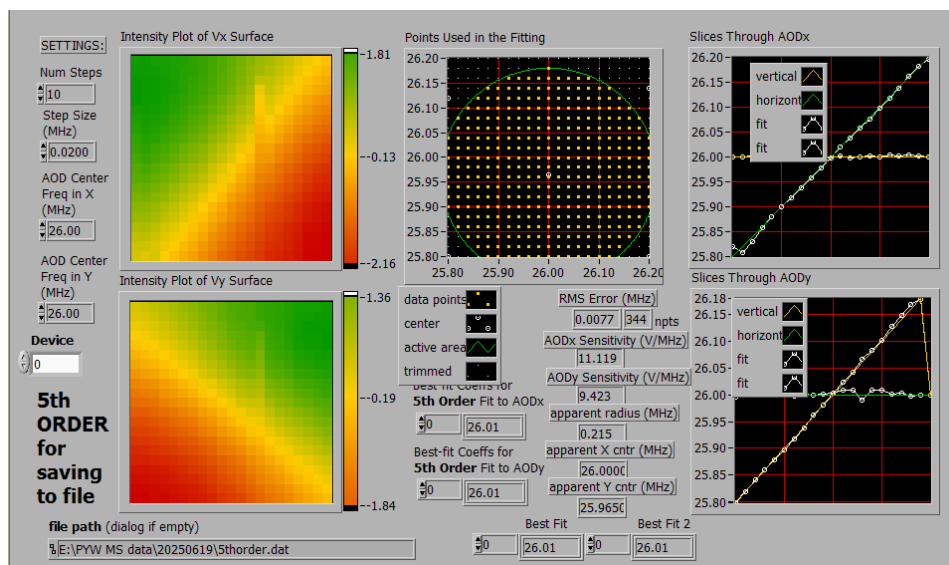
SETTINGS:

Num Steps
10

Step Size (MHz)
0.0200

AOD Center Freq in X (MHz)
26.00

AOD Center Freq in Y (MHz)
26.00

Device
0

5th ORDER for saving to file

Intensity Plot of Vx Surface
1.81
-0.13
-2.16

Intensity Plot of Vy Surface
1.36
-0.19
-1.84

file path (dialog if empty)
E:\PYW MS data\20250619\5thorder.dat

Points Used in the Fitting
26.20
26.15
26.10
26.05
26.00
25.95
25.90
25.85
25.80
25.80 25.90 26.00 26.10 26.20

data points
center
active area
trimmed

Best-fit Coeffs for 5th Order Fit to AODx
0
26.01

Best-fit Coeffs for 5th Order Fit to AODy
0
26.01

RMS Error (MHz)
0.0077
344 npts

AODx Sensitivity (V/MHz)
11.119

AODy Sensitivity (V/MHz)
9.423

apparent radius (MHz)
0.215

apparent X cntr (MHz)
26.0000

apparent Y cntr (MHz)
25.9650

Best Fit
0
26.01

Best Fit 2
0
26.01

Slices Through AODx
26.20
26.15
26.10
26.05
26.00
25.95
25.90
25.85
25.80
vertical
horizont
fit
fit

Slices Through AODy
26.18
26.15
26.10
26.05
26.00
25.95
25.90
25.85
25.80
vertical
horizont
fit
fit